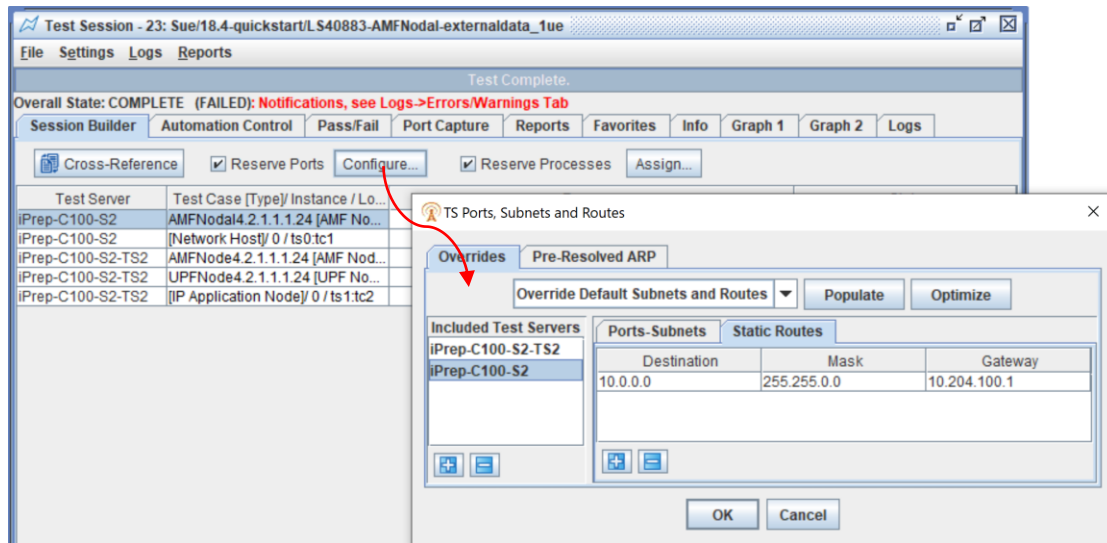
Test Session - 23: Sue/18.4-quickstart/LS40883-AMFNodal-externaldata_1ue

File Settings Logs Reports

Test Complete.

Overall State: COMPLETE (FAILED): Notifications, see Logs->Errors/Warnings Tab

Session Builder | Automation Control | Pass/Fail | Port Capture | Reports | Favorites | Info | Graph 1 | Graph 2 | Logs

Cross-Reference | Reserve Ports | Configure... | Reserve Processes | Assign...

| Test Server | Test Case [Type]/ Instance / Lo... |
|---|---|
| iPrep-C100-S2 | AMFNodal4.2.1.1.1.24 [AMF No... |
| iPrep-C100-S2 | [Network Host]/ 0 / ts0:tc1 |
| iPrep-C100-S2-TS2 | AMFNode4.2.1.1.1.24 [AMF Nod... |
| iPrep-C100-S2-TS2 | UPFNode4.2.1.1.1.24 [UPF No... |
| iPrep-C100-S2-TS2 | [IP Application Node]/ 0 / ts1:tc2 |

TS Ports, Subnets and Routes

Overrides | Pre-Resolved ARP

Override Default Subnets and Routes | Populate | Optimize

Included Test Servers
iPrep-C100-S2-TS2
iPrep-C100-S2

Ports-Subnets | Static Routes

| Destination | Mask | Gateway |
|---|---|---|
| 10.0.0.0 | 255.255.0.0 | 10.204.100.1 |

OK | Cancel